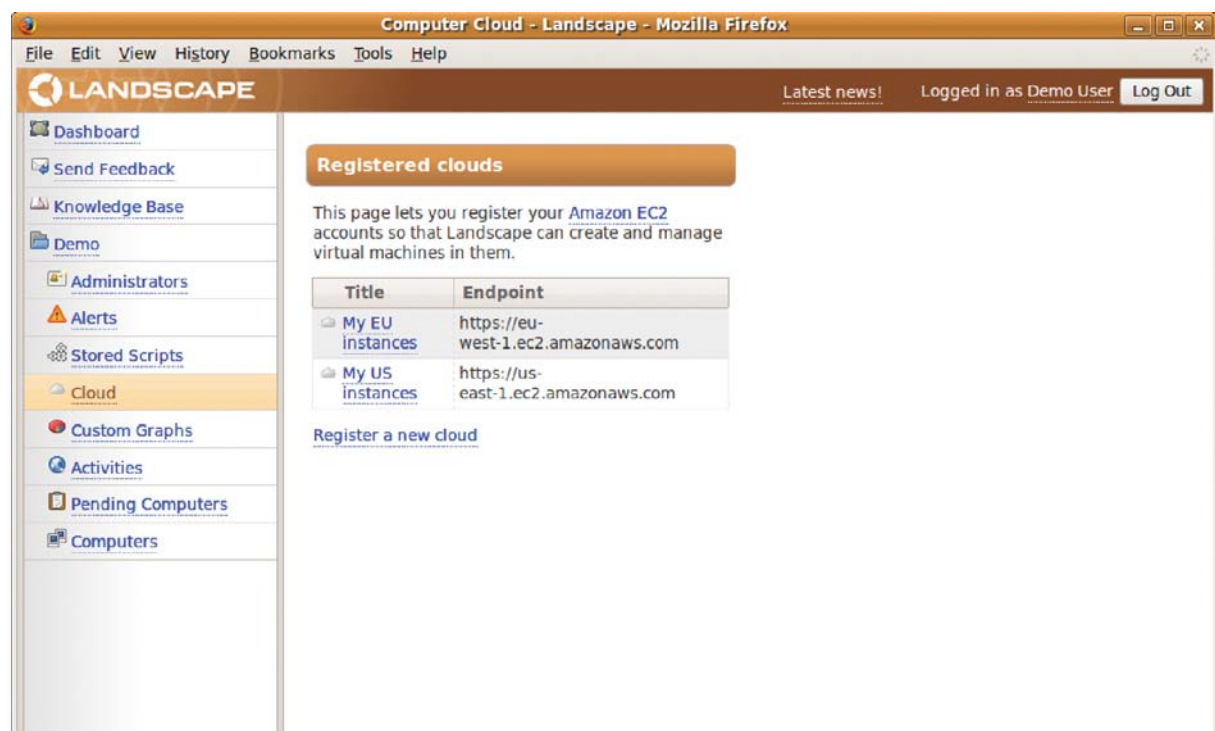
Computer Cloud - Landscape - Mozilla Firefox

File Edit View History Bookmarks Tools Help

LANDSCAPE

Latest news! Logged in as Demo User Log Out

Dashboard
Send Feedback
Knowledge Base
Demo
Administrators
Alerts
Stored Scripts
Cloud
Custom Graphs
Activities
Pending Computers
Computers

Registered clouds

This page lets you register your Amazon EC2 accounts so that Landscape can create and manage virtual machines in them.

| Title | Endpoint |
|---|---|
| My EU instances | https://eu-west-1.ec2.amazonaws.com |
| My US instances | https://us-east-1.ec2.amazonaws.com |

Register a new cloud